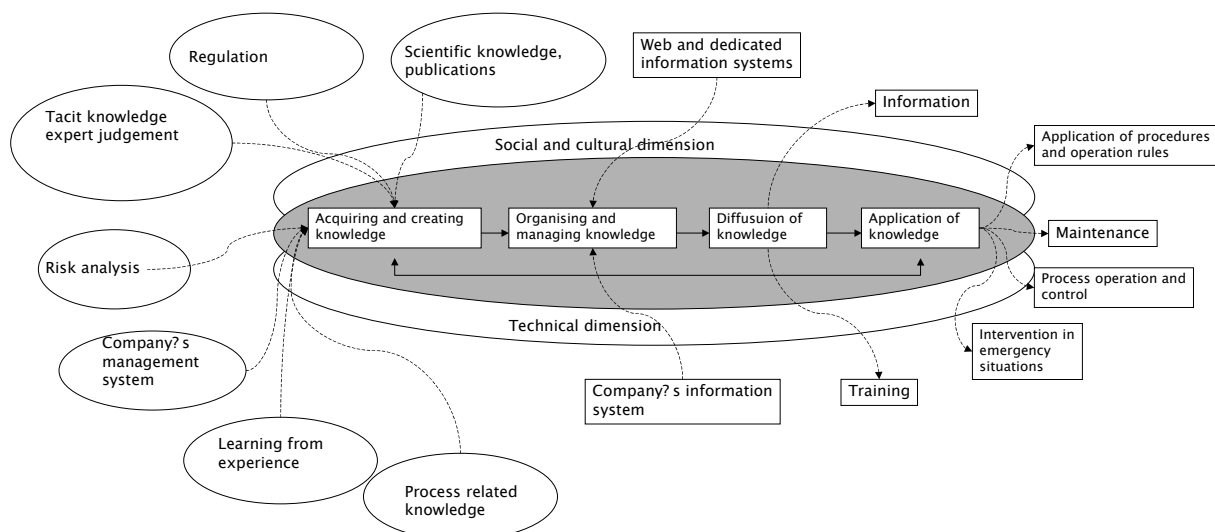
Regulation

Scientific knowledge, publications

Web and dedicated information systems

Information

Tacit knowledge expert judgement

Social and cultural dimension

Application of procedures and operation rules

Acquiring and creating knowledge

Organising and managing knowledge

Diffusuion of knowledge

Application of knowledge

Maintenance

Risk analysis

Process operation and control

Technical dimension

Company? s management system

Intervention in emergency situations

Company? s information system

Training

Learning from experience

Process related knowledge